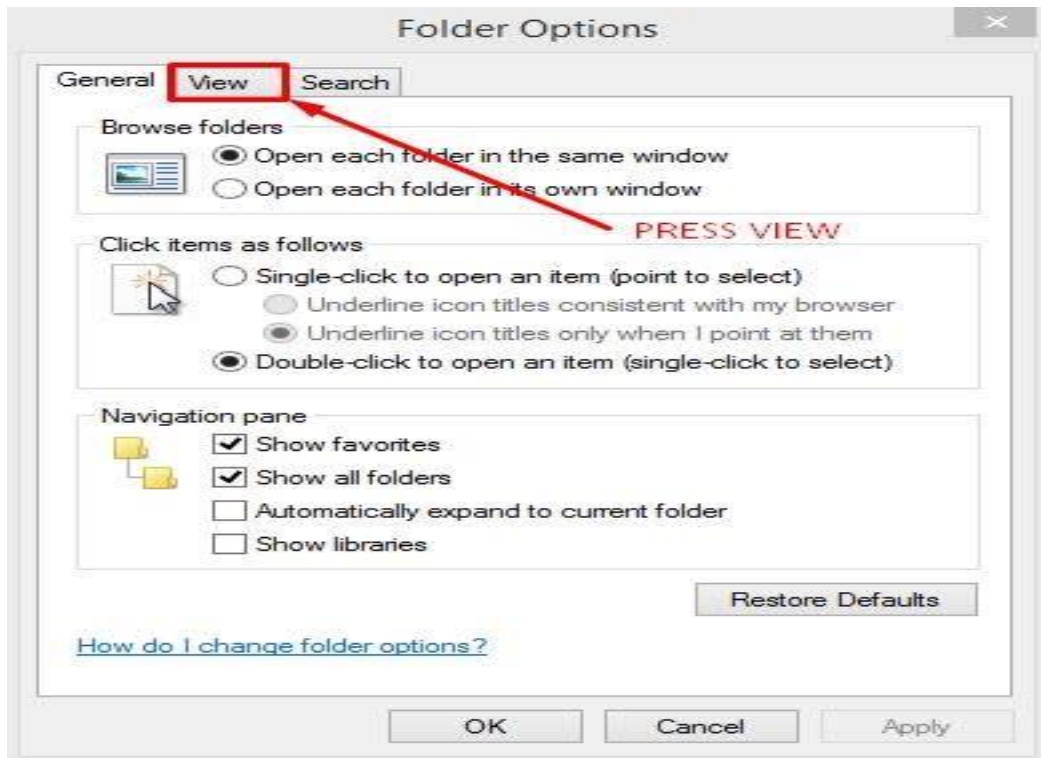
Folder Options

General View Search

Browse folders

Open each folder in the same window

Open each folder in its own window

PRESS VIEW

Click items as follows

Single-click to open an item (point to select)

Underline icon titles consistent with my browser

Underline icon titles only when I point at them

Double-click to open an item (single-click to select)

Navigation pane

Show favorites

Show all folders

Automatically expand to current folder

Show libraries

Restore Defaults

How do I change folder options?

OK Cancel Apply